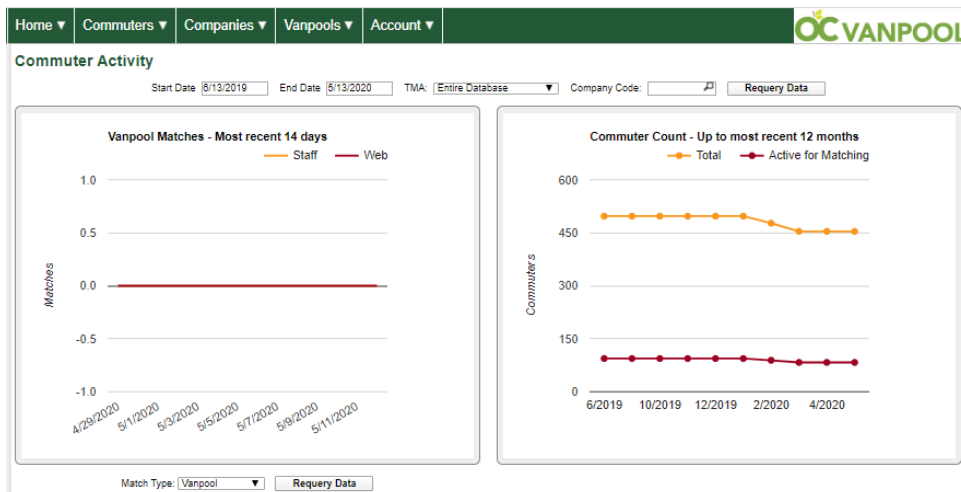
Home ▼ Commuters ▼ Companies ▼ Vanpools ▼ Account ▼

OC VANPOOL

Commuter Activity

Start Date 6/13/2019 End Date 5/13/2020 TMA: Entire Database Company Code: Requery Data

Vanpool Matches - Most recent 14 days

Staff Web

1.0
0.5
0.0
-0.5
-1.0

Matches

4/29/2020 5/1/2020 5/3/2020 5/5/2020 5/7/2020 5/9/2020 5/11/2020

Commuter Count - Up to most recent 12 months

Total Active for Matching

600
450
300
150
0

Commuters

6/2019 10/2019 12/2019 2/2020 4/2020

Match Type: Vanpool Requery Data